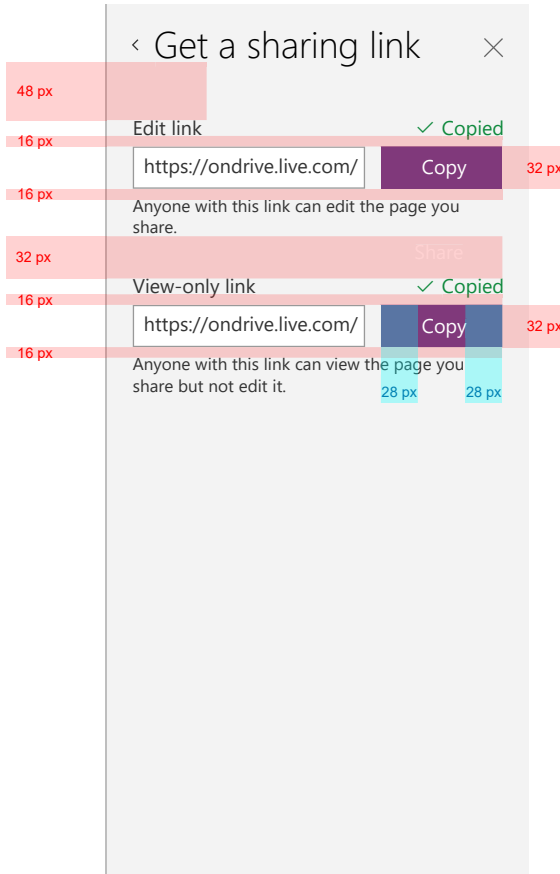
‹ Get a sharing link ×

48 px

Edit link ✓ Copied

16 px

https://ondrive.live.com/ Copy 32 px

16 px

Anyone with this link can edit the page you share.

32 px Share

View-only link ✓ Copied

16 px

https://ondrive.live.com/ Copy 32 px

16 px

Anyone with this link can view the page you share but not edit it.

28 px 28 px